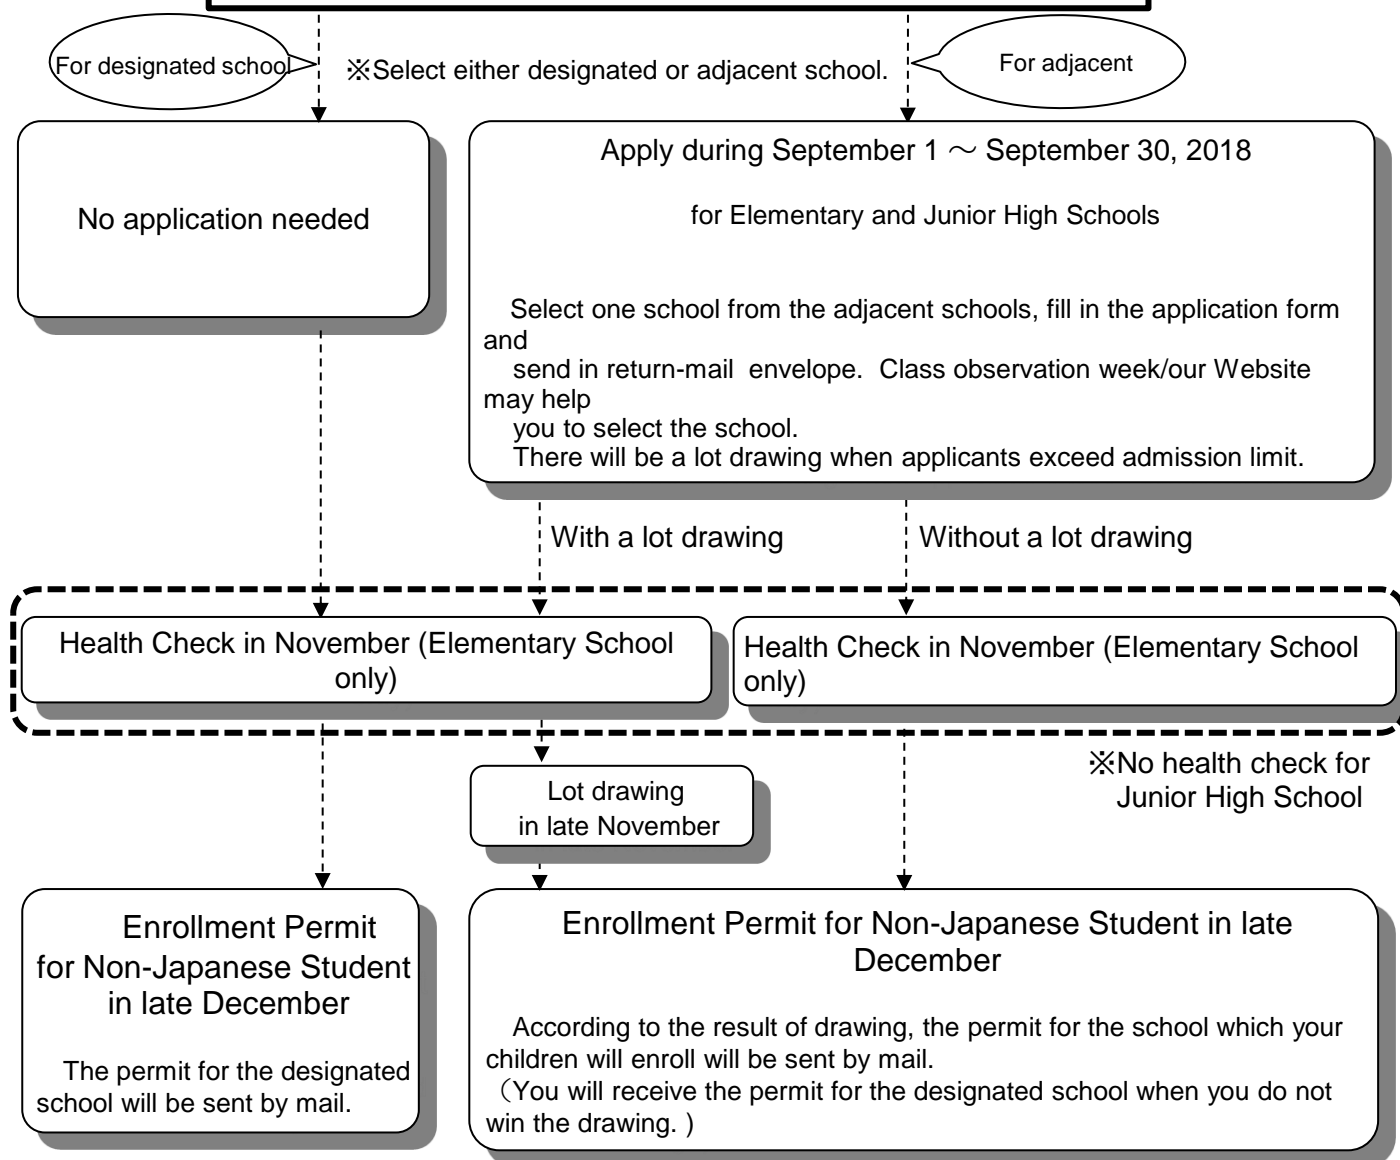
For designated school

※Select either designated or adjacent school.

For adjacent

No application needed

Apply during September 1 ～ September 30, 2018

for Elementary and Junior High Schools

Select one school from the adjacent schools, fill in the application form and send in return-mail envelope. Class observation week/our Website may help you to select the school.
There will be a lot drawing when applicants exceed admission limit.

With a lot drawing

Without a lot drawing

Health Check in November (Elementary School only)

Health Check in November (Elementary School only)

※No health check for Junior High School

Lot drawing in late November

Enrollment Permit for Non-Japanese Student in late December

The permit for the designated school will be sent by mail.

Enrollment Permit for Non-Japanese Student in late December

According to the result of drawing, the permit for the school which your children will enroll will be sent by mail.
（You will receive the permit for the designated school when you do not win the drawing. )